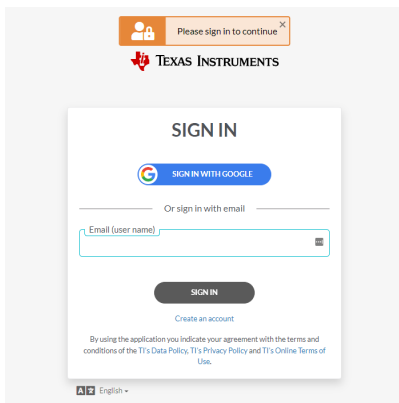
Please sign in to continue ×

Texas Instruments

SIGN IN

SIGN IN WITH GOOGLE

Or sign in with email

Email (user name)

SIGN IN

Create an account

By using the application you indicate your agreement with the terms and conditions of the TI's Data Policy, TI's Privacy Policy and TI's Online Terms of Use.

English